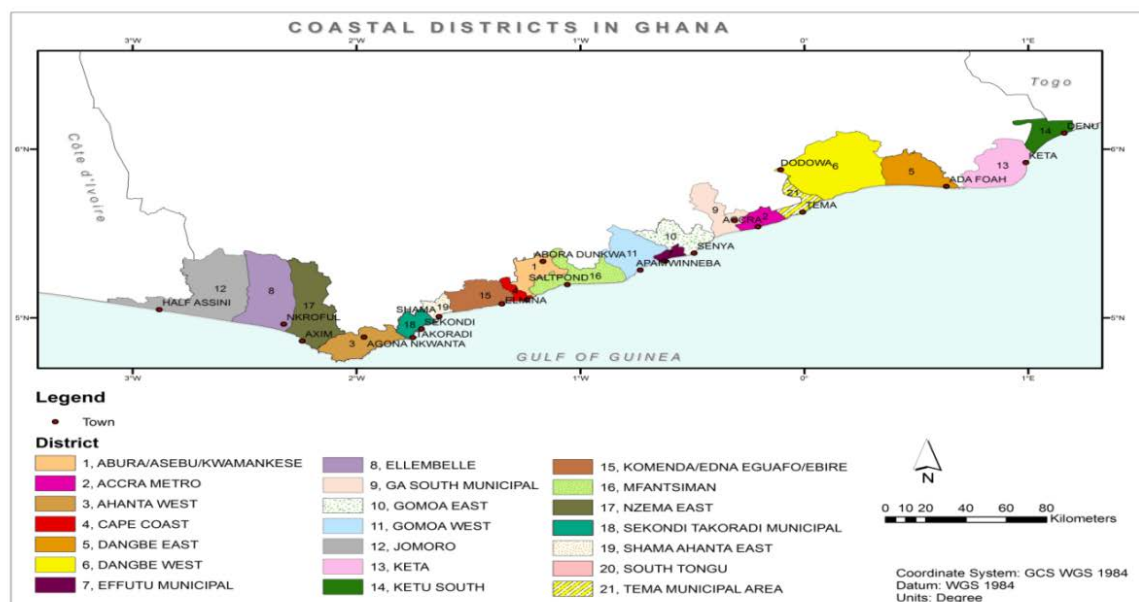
COASTAL DISTRICTS IN GHANA

3°W 2°W 1°W 0° 1°E

6°N 5°N

Togo

Côte d'Ivoire

GULF OF GUINEA

HALF ASSINI 12 8 17 NKROFUL AXIM 3 AGONA NKWANTA SHAMA 19 18 SEKONDI TAKORADI 15 ELMINA SALTPOND 16 1 ABORA DUNKWA 11 10 APAM WINNEBA SENYA 9 ACCRA 2 21 TEMA DODOWA 6 5 ADA FOAH 13 KETA 14 DENU

Legend

Town

District

| | | |
|---|---|---|
| 1, ABURA/ASEBU/KWAMANKESE | 8, ELLEMBELLE | 15, KOMENDA/EDNA EGUAFO/EBIRE |
| 2, ACCRA METRO | 9, GA SOUTH MUNICIPAL | 16, MFANTSIMAN |
| 3, AHANTA WEST | 10, GOMOA EAST | 17, NZEMA EAST |
| 4, CAPE COAST | 11, GOMOA WEST | 18, SEKONDI TAKORADI MUNICIPAL |
| 5, DANGBE EAST | 12, JOMORO | 19, SHAMA AHANTA EAST |
| 6, DANGBE WEST | 13, KETA | 20, SOUTH TONGU |
| 7, EFFUTU MUNICIPAL | 14, KETU SOUTH | 21, TEMA MUNICIPAL AREA |

N

0 10 20 40 60 80 Kilometers

Coordinate System: GCS WGS 1984
Datum: WGS 1984
Units: Degree